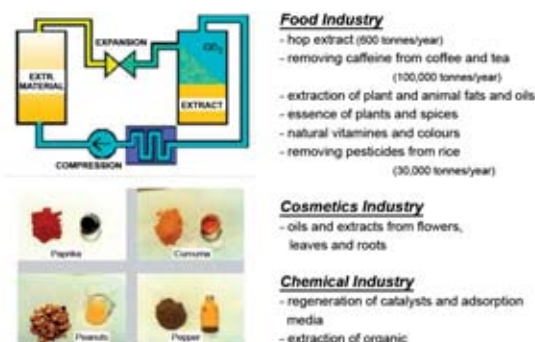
EXPANSION

$CO_2$

EXTR. MATERIAL

EXTRACT

COMPRESSION

Paprika

Curcuma

Peanuts

Pepper

**Food Industry**
- hop extract (600 tonnes/year)
- removing caffeine from coffee and tea (100,000 tonnes/year)
- extraction of plant and animal fats and oils
- essence of plants and spices
- natural vitamines and colours
- removing pesticides from rice (30,000 tonnes/year)

**Cosmetics Industry**
- oils and extracts from flowers, leaves and roots

**Chemical Industry**
- regeneration of catalysts and adsorption media
- extraction of organic